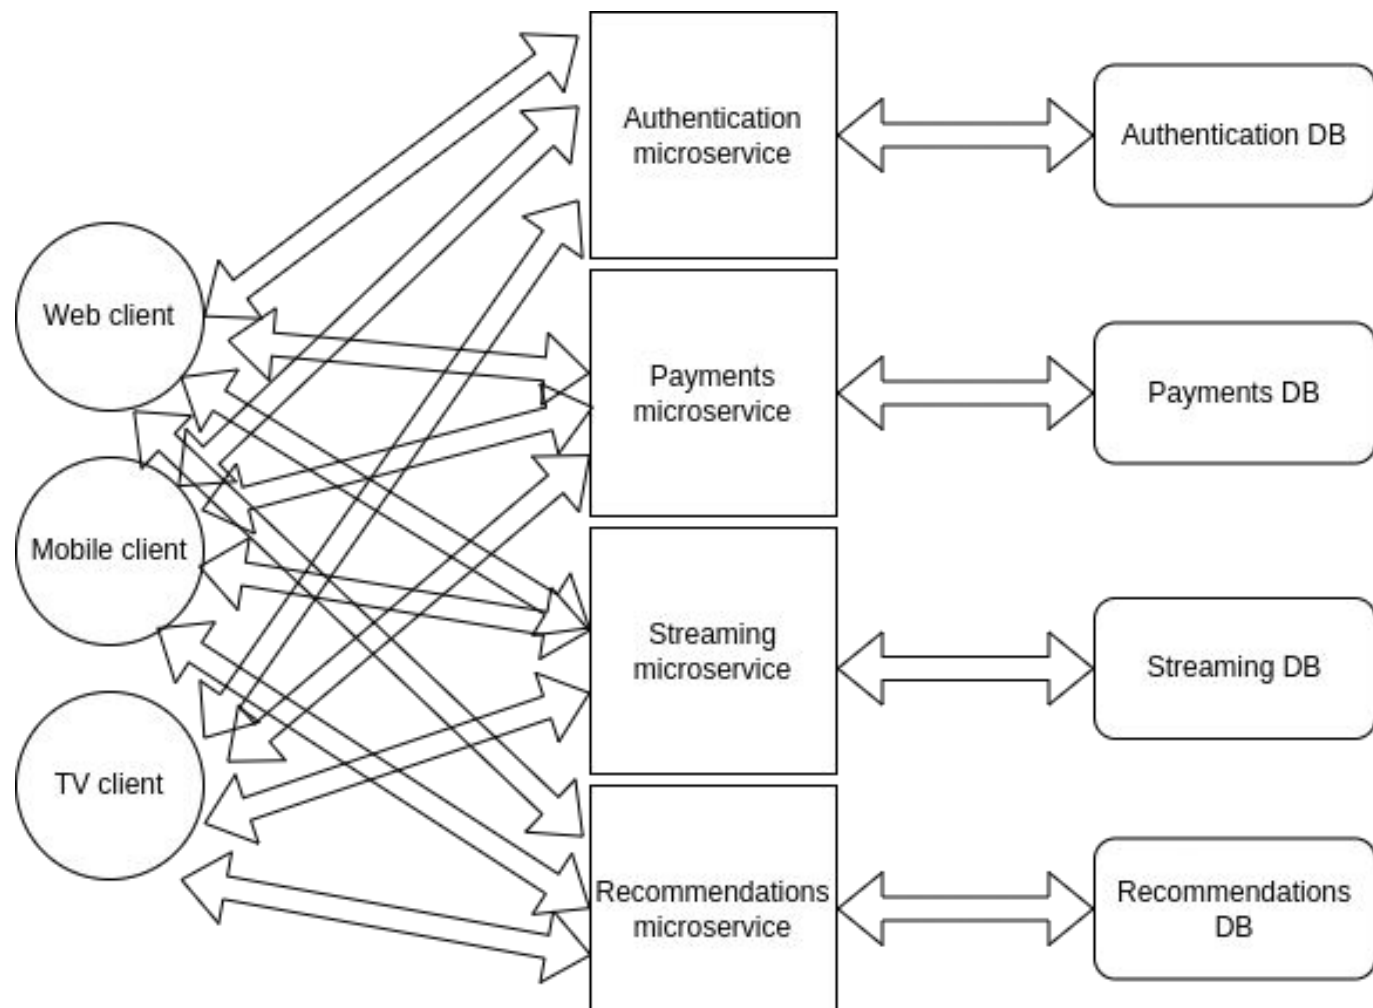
Authentication microservice

Authentication DB

Web client

Payments microservice

Payments DB

Mobile client

Streaming microservice

Streaming DB

TV client

Recommendations microservice

Recommendations DB